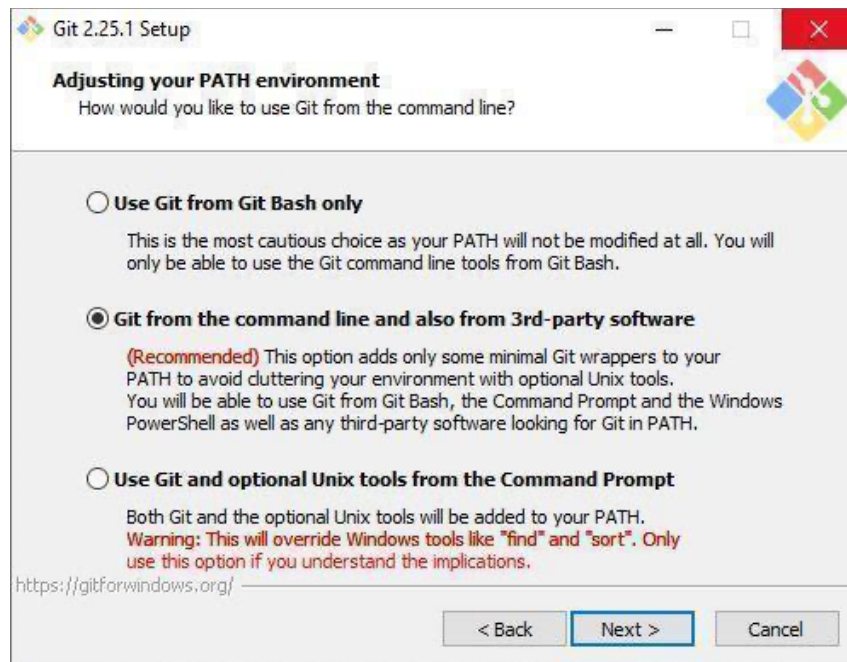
Git 2.25.1 Setup

Adjusting your PATH environment
How would you like to use Git from the command line?

Use Git from Git Bash only

This is the most cautious choice as your PATH will not be modified at all. You will only be able to use the Git command line tools from Git Bash.

Git from the command line and also from 3rd-party software

(Recommended) This option adds only some minimal Git wrappers to your PATH to avoid cluttering your environment with optional Unix tools. You will be able to use Git from Git Bash, the Command Prompt and the Windows PowerShell as well as any third-party software looking for Git in PATH.

Use Git and optional Unix tools from the Command Prompt

Both Git and the optional Unix tools will be added to your PATH. Warning: This will override Windows tools like "find" and "sort". Only use this option if you understand the implications.

https://gitforwindows.org/

< Back Next > Cancel